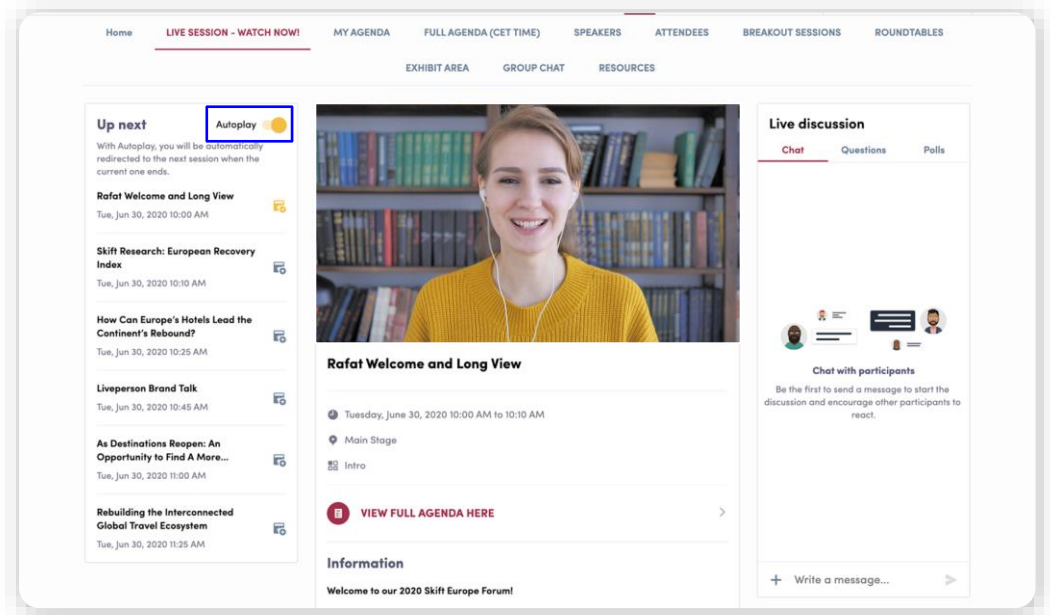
Home LIVE SESSION - WATCH NOW! MY AGENDA FULL AGENDA (CET TIME) SPEAKERS ATTENDEES BREAKOUT SESSIONS ROUNDTABLES
EXHIBIT AREA GROUP CHAT RESOURCES

Up next
Autoplay
With Autoplay, you will be automatically redirected to the next session when the current one ends.

Rafat Welcome and Long View
Tue, Jun 30, 2020 10:00 AM

Skift Research: European Recovery Index
Tue, Jun 30, 2020 10:10 AM

How Can Europe's Hotels Lead the Continent's Rebound?
Tue, Jun 30, 2020 10:25 AM

Liveperson Brand Talk
Tue, Jun 30, 2020 10:45 AM

As Destinations Reopen: An Opportunity to Find A More...
Tue, Jun 30, 2020 11:00 AM

Rebuilding the Interconnected Global Travel Ecosystem
Tue, Jun 30, 2020 11:25 AM

Rafat Welcome and Long View

Tuesday, June 30, 2020 10:00 AM to 10:10 AM
Main Stage
Intro

VIEW FULL AGENDA HERE

Information
Welcome to our 2020 Skift Europe Forum!

Live discussion
Chat Questions Polls

Chat with participants
Be the first to send a message to start the discussion and encourage other participants to react.

+ Write a message...